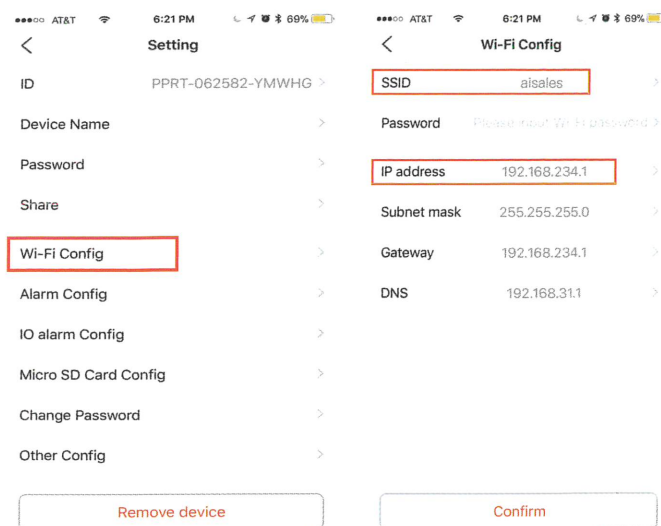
AT&T 6:21 PM 69%

Setting

ID PPRT-062582-YMWHG

Device Name

Password

Share

Wi-Fi Config

Alarm Config

IO alarm Config

Micro SD Card Config

Change Password

Other Config

Remove device

AT&T 6:21 PM 69%

Wi-Fi Config

SSID aisales

Password Please input Wi-Fi password

IP address 192.168.234.1

Subnet mask 255.255.255.0

Gateway 192.168.234.1

DNS 192.168.31.1

Confirm